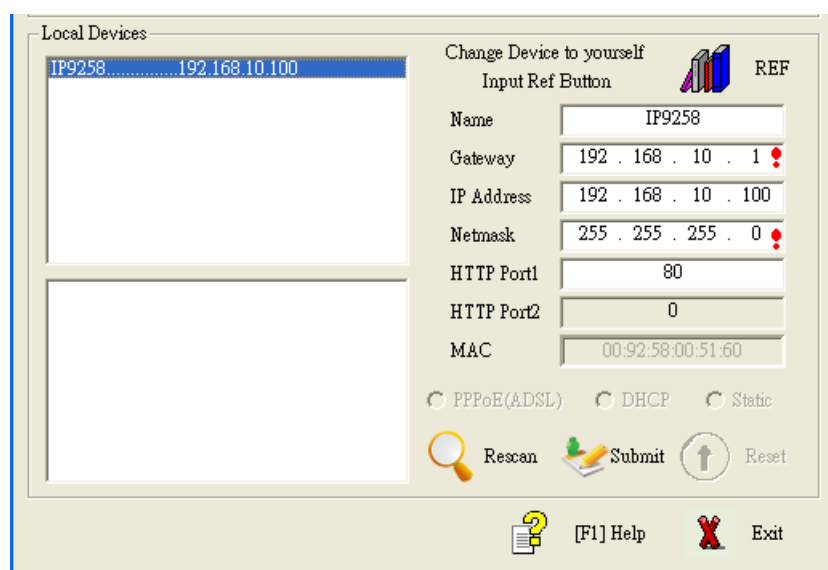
Local Devices

IP9258..............192.168.10.100

Change Device to yourself
Input Ref Button

REF

Name IP9258

Gateway 192 . 168 . 10 . 1

IP Address 192 . 168 . 10 . 100

Netmask 255 . 255 . 255 . 0

HTTP Port1 80

HTTP Port2 0

MAC 00:92:58:00:51:60

PPPoE(ADSL) DHCP Static

Rescan Submit Reset

[F1] Help Exit